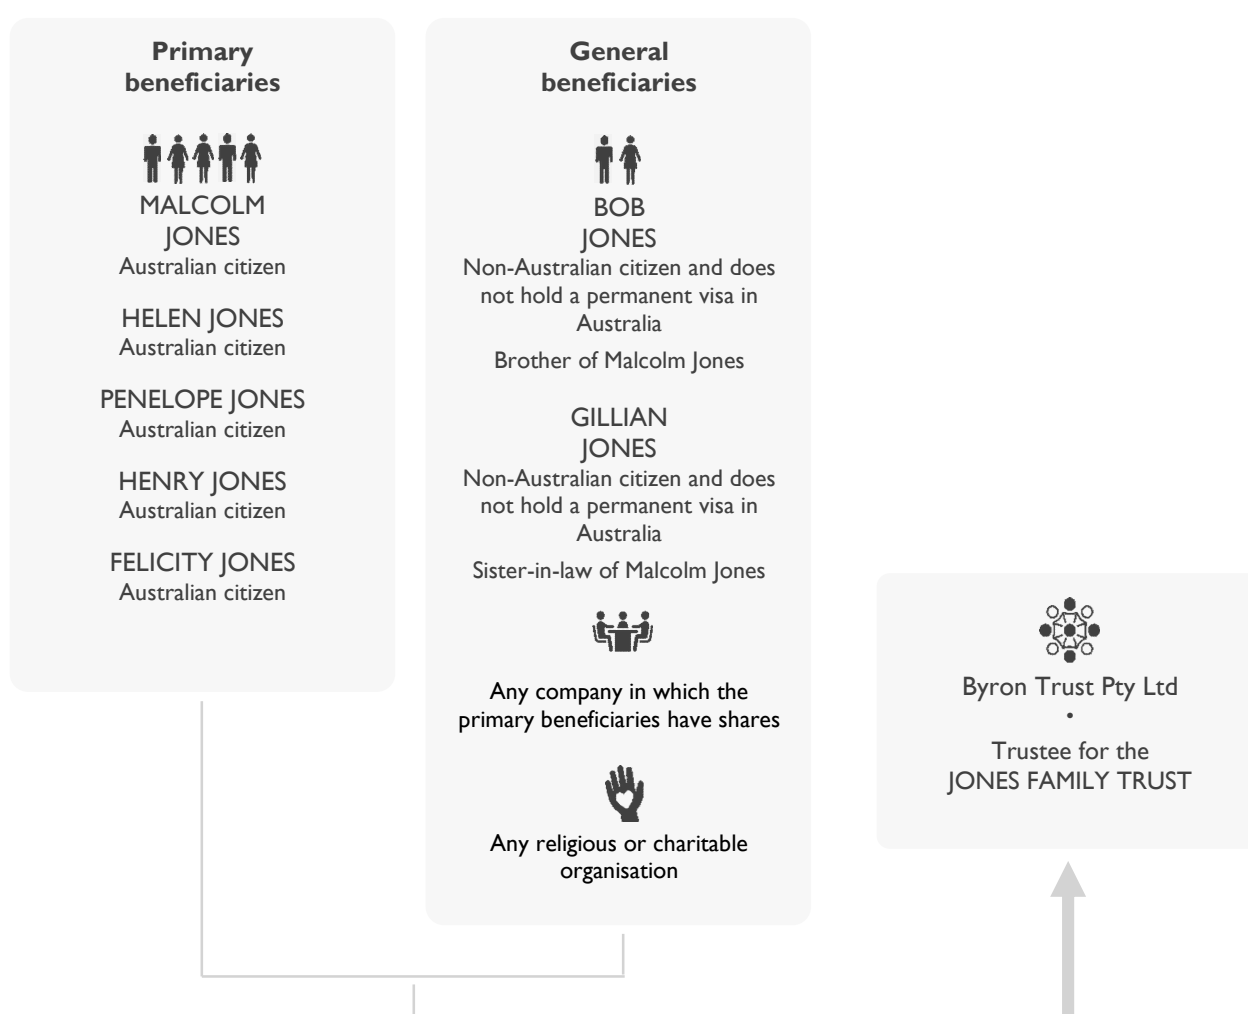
Primary beneficiaries

MALCOLM JONES
Australian citizen

HELEN JONES
Australian citizen

PENELOPE JONES
Australian citizen

HENRY JONES
Australian citizen

FELICITY JONES
Australian citizen

General beneficiaries

BOB JONES
Non-Australian citizen and does not hold a permanent visa in Australia

Brother of Malcolm Jones

GILLIAN JONES
Non-Australian citizen and does not hold a permanent visa in Australia

Sister-in-law of Malcolm Jones

Any company in which the primary beneficiaries have shares

Any religious or charitable organisation

Byron Trust Pty Ltd
•
Trustee for the JONES FAMILY TRUST